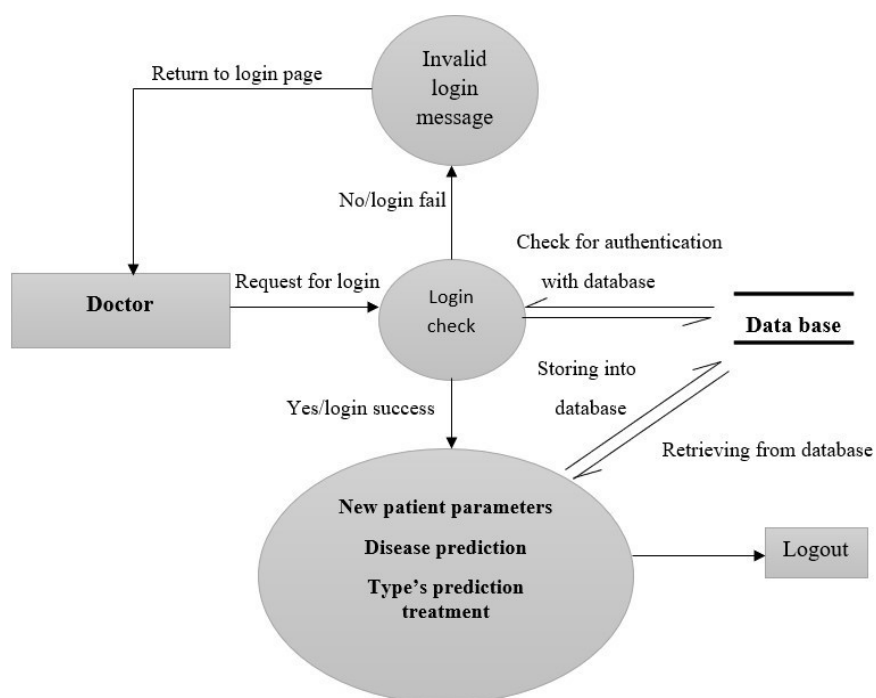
Return to login page

Invalid login message

No/login fail

Check for authentication

with database

Doctor

Request for login

Login check

Data base

Storing into

database

Yes/login success

Retrieving from database

New patient parameters

Disease prediction

Type's prediction treatment

Logout